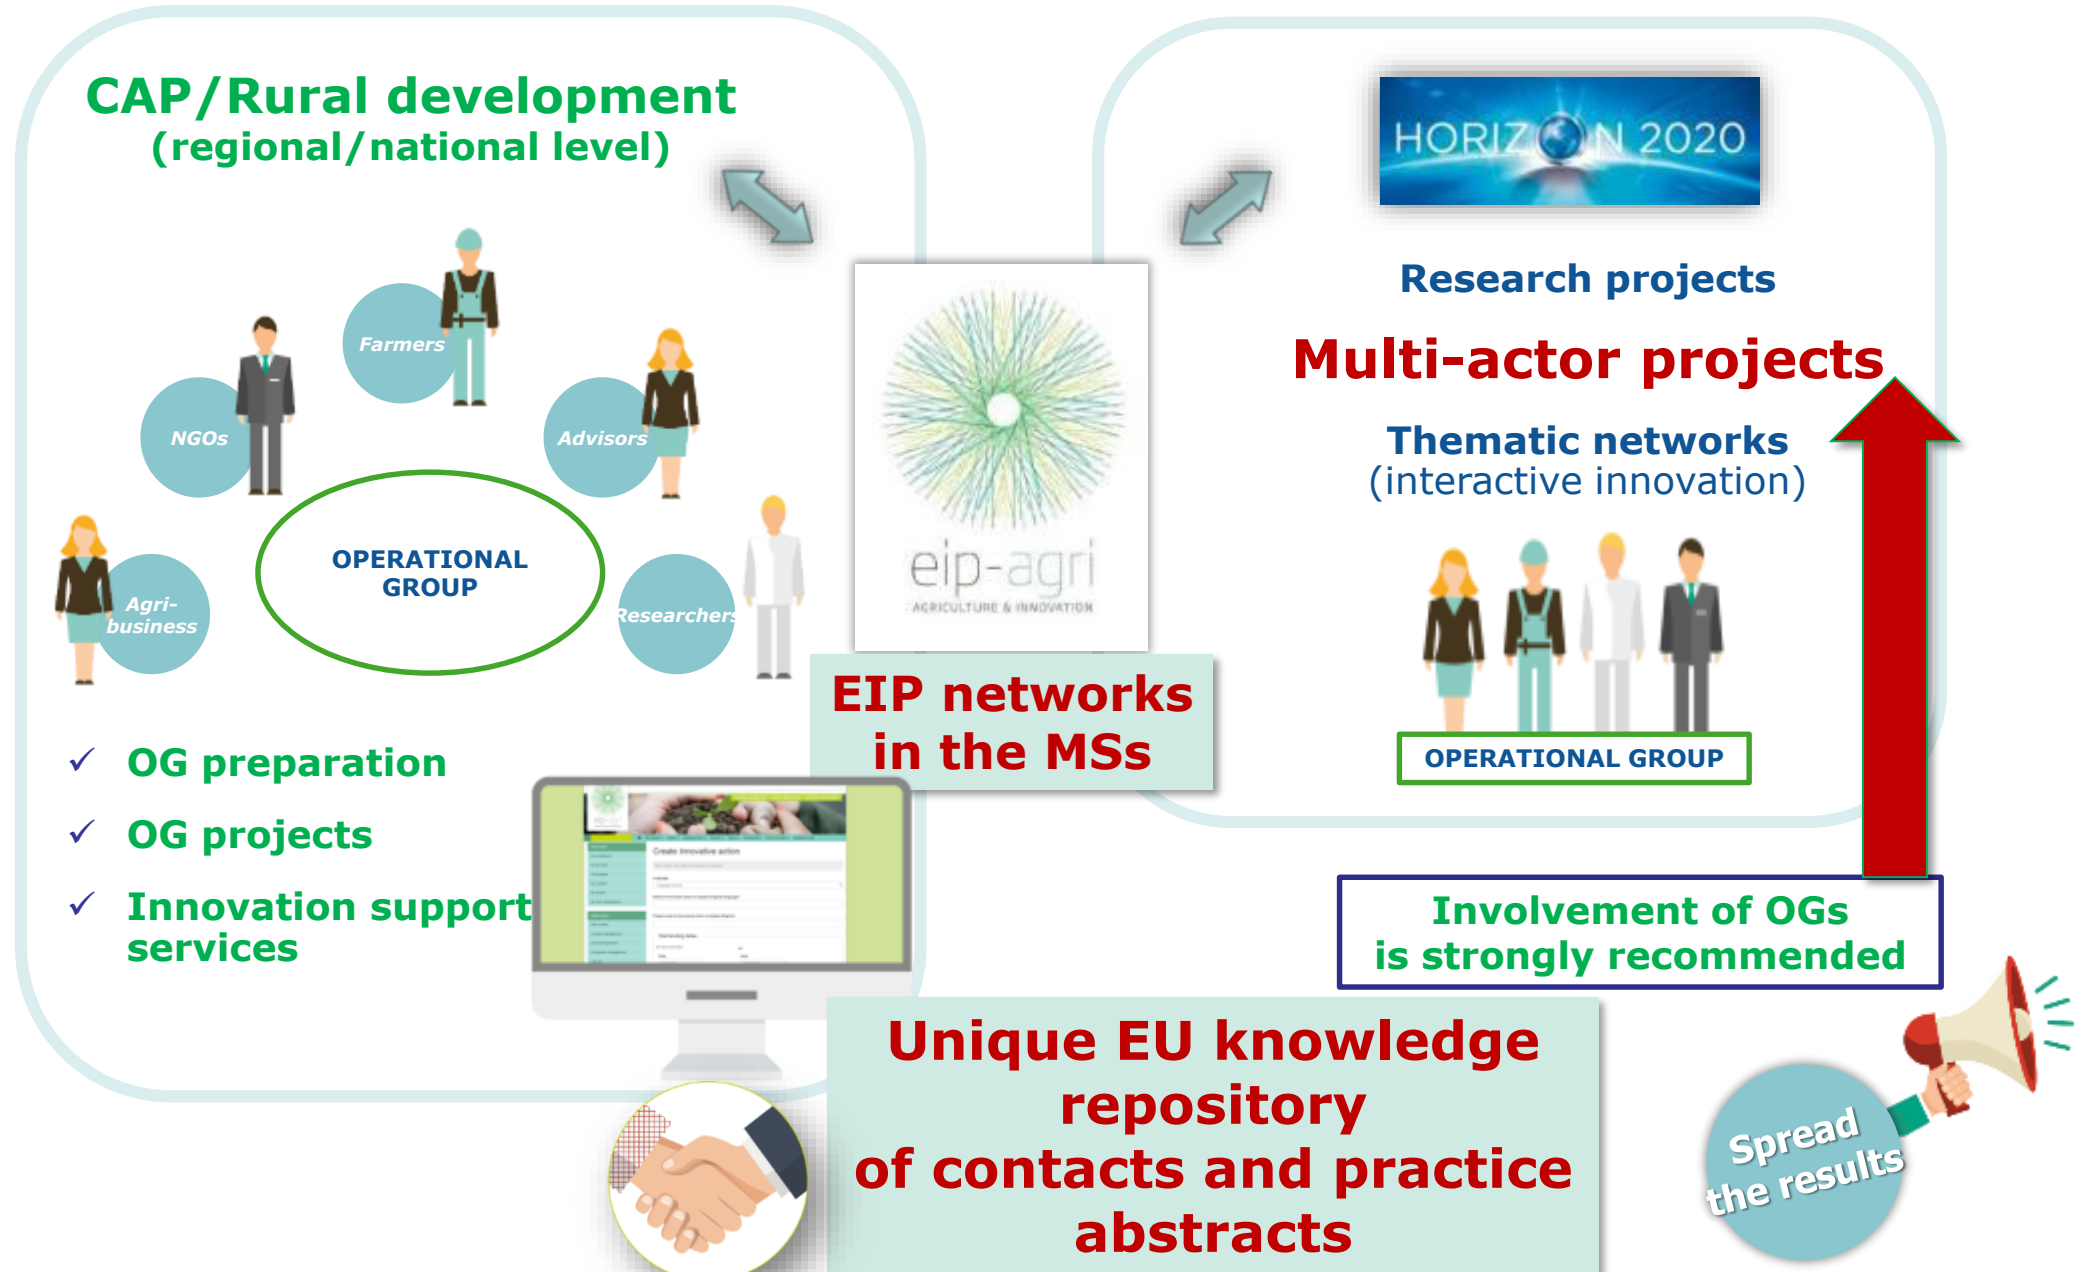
CAP/Rural development
(regional/national level)

Farmers

NGOs

Advisors

OPERATIONAL GROUP

Agri-business

Researchers

✓ OG preparation

✓ OG projects

✓ Innovation support services

eip-agri
AGRICULTURE & INNOVATION

EIP networks in the MSs

HORIZON 2020

Research projects

Multi-actor projects

Thematic networks
(interactive innovation)

OPERATIONAL GROUP

Involvement of OGs is strongly recommended

Unique EU knowledge repository of contacts and practice abstracts

Spread the results